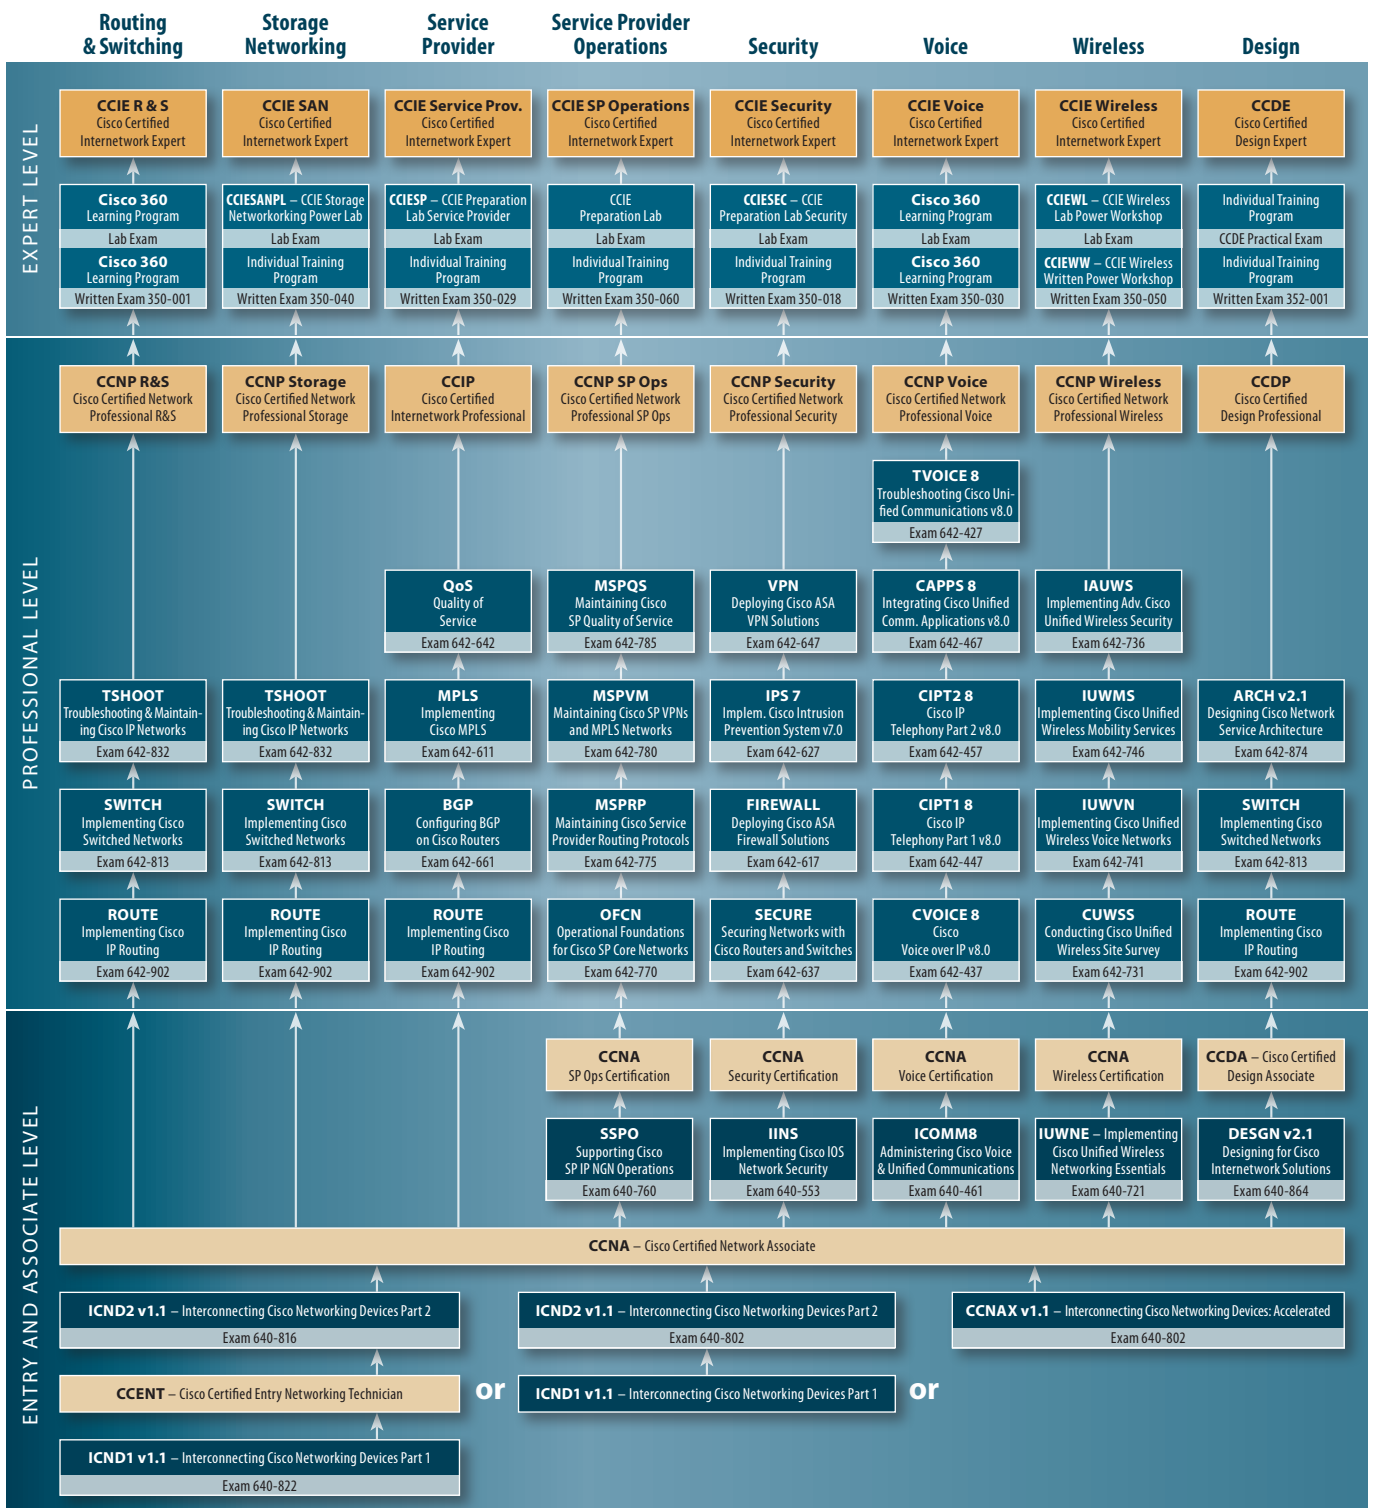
Routing & Switching | Storage Networking | Service Provider | Service Provider Operations | Security | Voice | Wireless | Design

EXPERT LEVEL

CCIE R & S
Cisco Certified Internetwork Expert

CCIE SAN
Cisco Certified Internetwork Expert

CCIE Service Prov.
Cisco Certified Internetwork Expert

CCIE SP Operations
Cisco Certified Internetwork Expert

CCIE Security
Cisco Certified Internetwork Expert

CCIE Voice
Cisco Certified Internetwork Expert

CCIE Wireless
Cisco Certified Internetwork Expert

CCDE
Cisco Certified Design Expert

Cisco 360 Learning Program
Lab Exam
Cisco 360 Learning Program
Written Exam 350-001

CCIESANPL – CCIE Storage Networkorking Power Lab
Lab Exam
Individual Training Program
Written Exam 350-040

CCIESP – CCIE Preparation Lab Service Provider
Lab Exam
Individual Training Program
Written Exam 350-029

CCIE Preparation Lab
Lab Exam
Individual Training Program
Written Exam 350-060

CCIESEC – CCIE Preparation Lab Security
Lab Exam
Individual Training Program
Written Exam 350-018

Cisco 360 Learning Program
Lab Exam
Cisco 360 Learning Program
Written Exam 350-030

CCIEWL – CCIE Wireless Lab Power Workshop
Lab Exam
CCIEWW – CCIE Wireless Written Power Workshop
Written Exam 350-050

Individual Training Program
CCDE Practical Exam
Individual Training Program
Written Exam 352-001

PROFESSIONAL LEVEL

CCNP R&S
Cisco Certified Network Professional R&S

CCNP Storage
Cisco Certified Network Professional Storage

CCIP
Cisco Certified Internetwork Professional

CCNP SP Ops
Cisco Certified Network Professional SP Ops

CCNP Security
Cisco Certified Network Professional Security

CCNP Voice
Cisco Certified Network Professional Voice

CCNP Wireless
Cisco Certified Network Professional Wireless

CCDP
Cisco Certified Design Professional

TVOICE 8
Troubleshooting Cisco Unified Communications v8.0
Exam 642-427

QoS
Quality of Service
Exam 642-642

MSPQS
Maintaining Cisco SP Quality of Service
Exam 642-785

VPN
Deploying Cisco ASA VPN Solutions
Exam 642-647

CAPPS 8
Integrating Cisco Unified Comm. Applications v8.0
Exam 642-467

IAUWS
Implementing Adv. Cisco Unified Wireless Security
Exam 642-736

TSHOOT
Troubleshooting & Maintaining Cisco IP Networks
Exam 642-832

TSHOOT
Troubleshooting & Maintaining Cisco IP Networks
Exam 642-832

MPLS
Implementing Cisco MPLS
Exam 642-611

MSPVM
Maintaining Cisco SP VPNs and MPLS Networks
Exam 642-780

IPS 7
Implem. Cisco Intrusion Prevention System v7.0
Exam 642-627

CIPT2 8
Cisco IP Telephony Part 2 v8.0
Exam 642-457

IUWMS
Implementing Cisco Unified Wireless Mobility Services
Exam 642-746

ARCH v2.1
Designing Cisco Network Service Architecture
Exam 642-874

SWITCH
Implementing Cisco Switched Networks
Exam 642-813

SWITCH
Implementing Cisco Switched Networks
Exam 642-813

BGP
Configuring BGP on Cisco Routers
Exam 642-661

MSPRP
Maintaining Cisco Service Provider Routing Protocols
Exam 642-775

FIREWALL
Deploying Cisco ASA Firewall Solutions
Exam 642-617

CIPT1 8
Cisco IP Telephony Part 1 v8.0
Exam 642-447

IUWVN
Implementing Cisco Unified Wireless Voice Networks
Exam 642-741

SWITCH
Implementing Cisco Switched Networks
Exam 642-813

ROUTE
Implementing Cisco IP Routing
Exam 642-902

ROUTE
Implementing Cisco IP Routing
Exam 642-902

ROUTE
Implementing Cisco IP Routing
Exam 642-902

OFCN
Operational Foundations for Cisco SP Core Networks
Exam 642-770

SECURE
Securing Networks with Cisco Routers and Switches
Exam 642-637

CVOICE 8
Cisco Voice over IP v8.0
Exam 642-437

CUWSS
Conducting Cisco Unified Wireless Site Survey
Exam 642-731

ROUTE
Implementing Cisco IP Routing
Exam 642-902

ENTRY AND ASSOCIATE LEVEL

CCNA
SP Ops Certification

CCNA
Security Certification

CCNA
Voice Certification

CCNA
Wireless Certification

CCDA – Cisco Certified Design Associate

SSPO
Supporting Cisco SP IP NGN Operations
Exam 640-760

IINS
Implementing Cisco IOS Network Security
Exam 640-553

ICOMM8
Administering Cisco Voice & Unified Communications
Exam 640-461

IUWNE – Implementing Cisco Unified Wireless Networking Essentials
Exam 640-721

DESGN v2.1
Designing for Cisco Internetwork Solutions
Exam 640-864

CCNA – Cisco Certified Network Associate

ICND2 v1.1 – Interconnecting Cisco Networking Devices Part 2
Exam 640-816

ICND2 v1.1 – Interconnecting Cisco Networking Devices Part 2
Exam 640-802

CCNAX v1.1 – Interconnecting Cisco Networking Devices: Accelerated
Exam 640-802

CCENT – Cisco Certified Entry Networking Technician

or

ICND1 v1.1 – Interconnecting Cisco Networking Devices Part 1

or

ICND1 v1.1 – Interconnecting Cisco Networking Devices Part 1
Exam 640-822